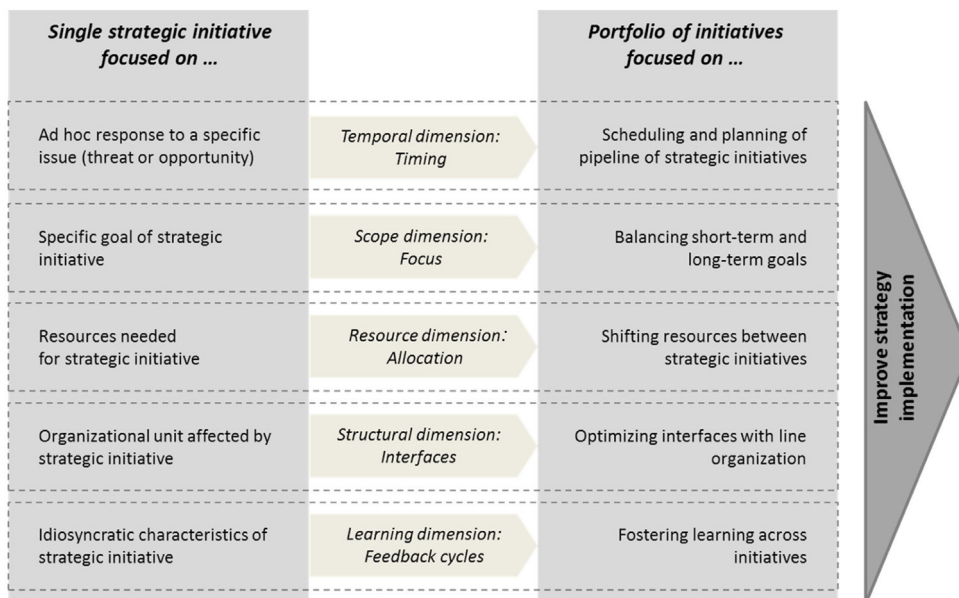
| Single strategic initiative focused on … | | Portfolio of initiatives focused on … |
|---|---|---|
| Ad hoc response to a specific issue (threat or opportunity) | Temporal dimension: Timing | Scheduling and planning of pipeline of strategic initiatives |
| Specific goal of strategic initiative | Scope dimension: Focus | Balancing short-term and long-term goals |
| Resources needed for strategic initiative | Resource dimension: Allocation | Shifting resources between strategic initiatives |
| Organizational unit affected by strategic initiative | Structural dimension: Interfaces | Optimizing interfaces with line organization |
| Idiosyncratic characteristics of strategic initiative | Learning dimension: Feedback cycles | Fostering learning across initiatives |

Improve strategy implementation